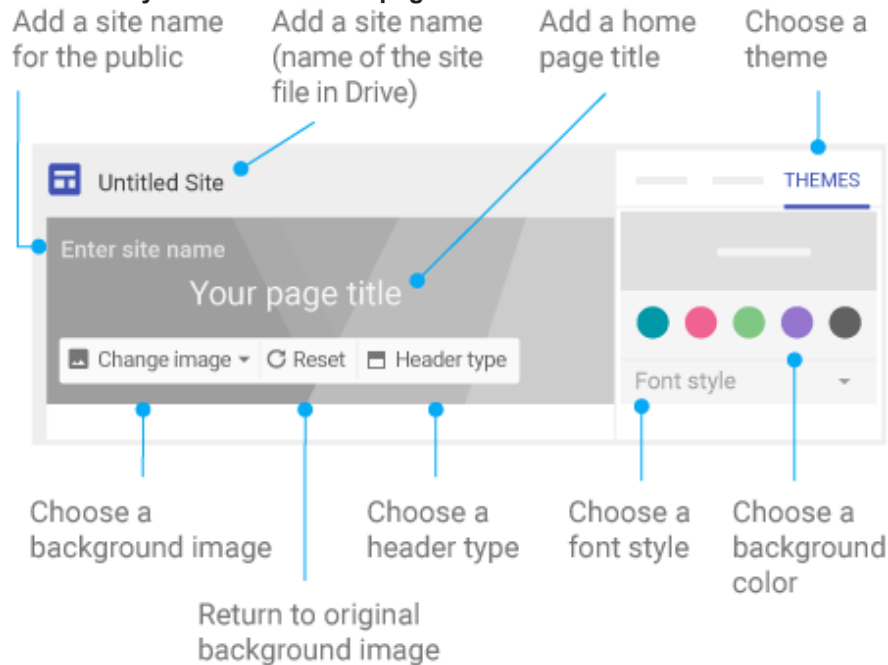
Add a site name for the public

Add a site name (name of the site file in Drive)

Add a home page title

Choose a theme

Untitled Site

THEMES

Enter site name

Your page title

Change image

Reset

Header type

Font style

Choose a background image

Return to original background image

Choose a header type

Choose a font style

Choose a background color